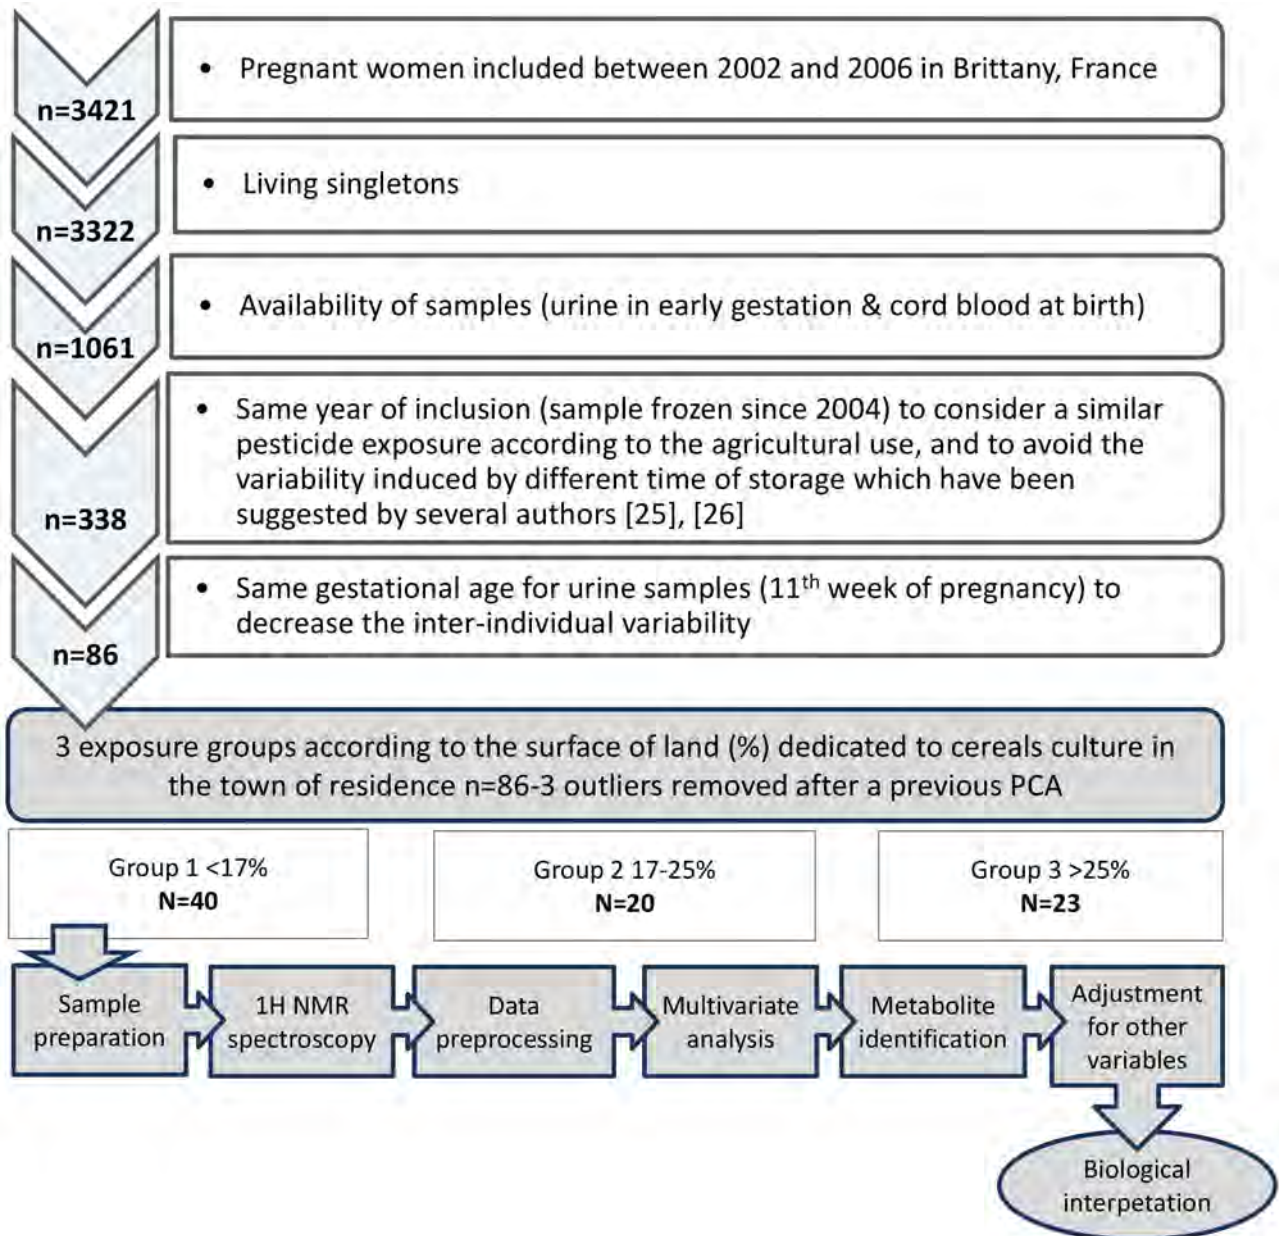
n=3421

• Pregnant women included between 2002 and 2006 in Brittany, France

n=3322

• Living singletons

n=1061

• Availability of samples (urine in early gestation & cord blood at birth)

n=338

• Same year of inclusion (sample frozen since 2004) to consider a similar pesticide exposure according to the agricultural use, and to avoid the variability induced by different time of storage which have been suggested by several authors [25], [26]

n=86

• Same gestational age for urine samples (11$^{th}$ week of pregnancy) to decrease the inter-individual variability

3 exposure groups according to the surface of land (%) dedicated to cereals culture in the town of residence n=86-3 outliers removed after a previous PCA

Group 1 <17%
N=40

Group 2 17-25%
N=20

Group 3 >25%
N=23

Sample preparation

1H NMR spectroscopy

Data preprocessing

Multivariate analysis

Metabolite identification

Adjustment for other variables

Biological interpetation